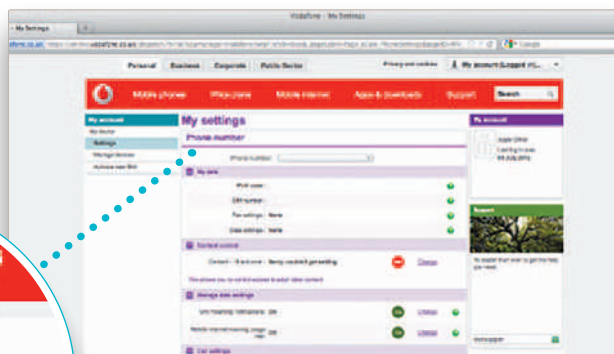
Vodafone - My Settings

My Settings

Personal Business Corporate Public Sector

Privacy and cookies

My account (Logged in)

Mobile phones Pay monthly Mobile internet Apps & downloads Support Search

My account

My Device

Settings

Manage devices

My settings

Phone number

Phone number:

My data

PUK code:

SIM number:

Data settings: None

Content control

Content - 18 and over: Strictly content-controlled

Change

Manage data settings

Change

Change

My account

Support